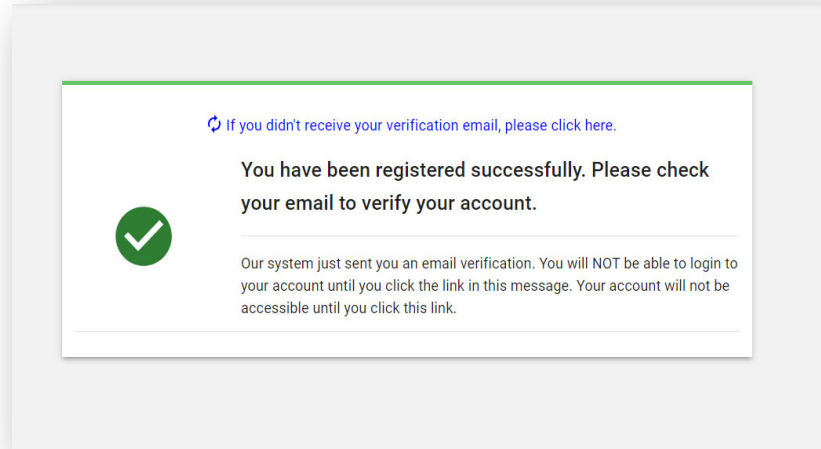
If you didn't receive your verification email, please click here.

You have been registered successfully. Please check your email to verify your account.

Our system just sent you an email verification. You will NOT be able to login to your account until you click the link in this message. Your account will not be accessible until you click this link.